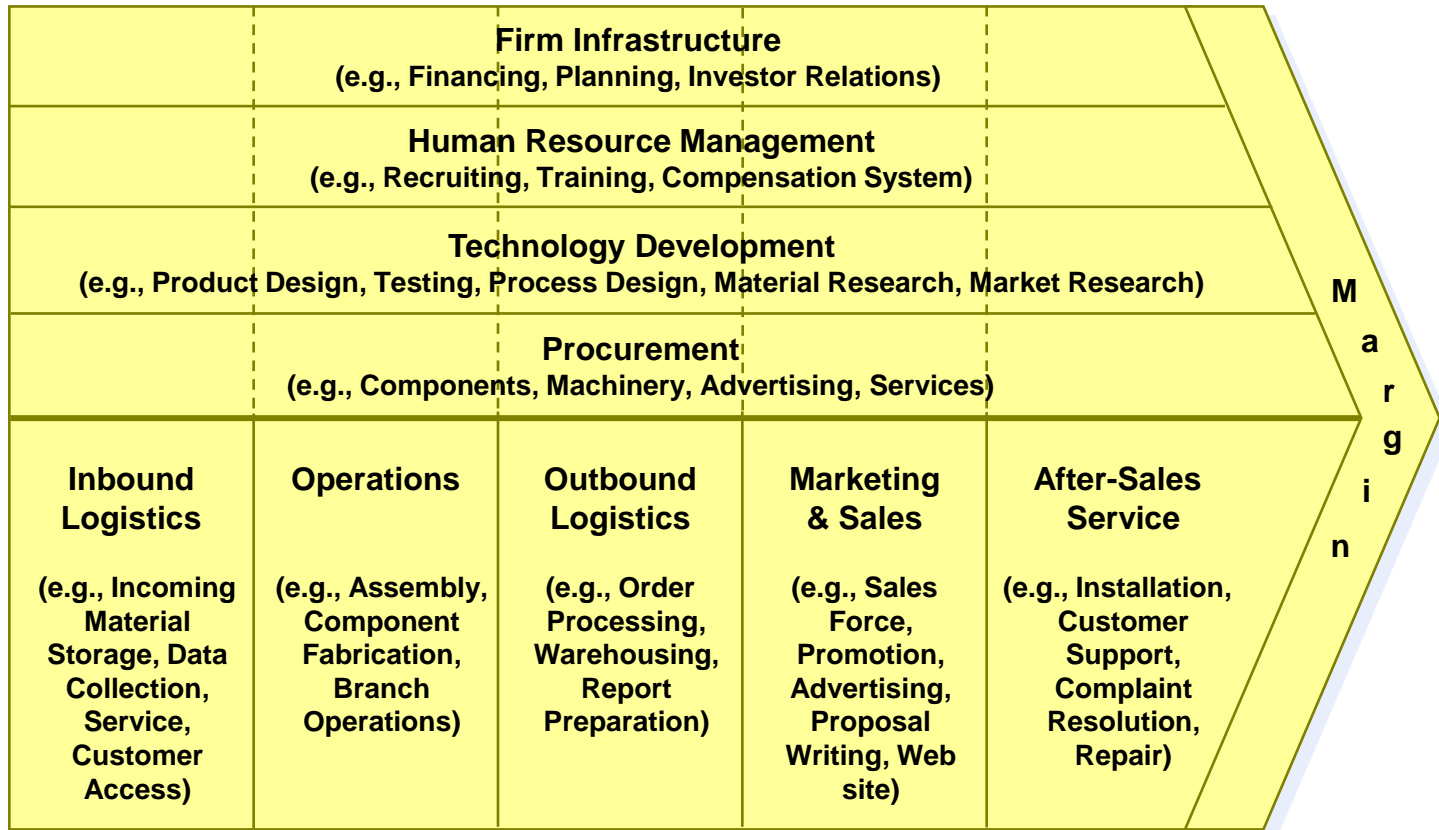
Firm Infrastructure
(e.g., Financing, Planning, Investor Relations)

Human Resource Management
(e.g., Recruiting, Training, Compensation System)

Technology Development
(e.g., Product Design, Testing, Process Design, Material Research, Market Research)

Procurement
(e.g., Components, Machinery, Advertising, Services)

Inbound Logistics

(e.g., Incoming Material Storage, Data Collection, Service, Customer Access)

Operations

(e.g., Assembly, Component Fabrication, Branch Operations)

Outbound Logistics

(e.g., Order Processing, Warehousing, Report Preparation)

Marketing & Sales

(e.g., Sales Force, Promotion, Advertising, Proposal Writing, Web site)

After-Sales Service

(e.g., Installation, Customer Support, Complaint Resolution, Repair)

Margin